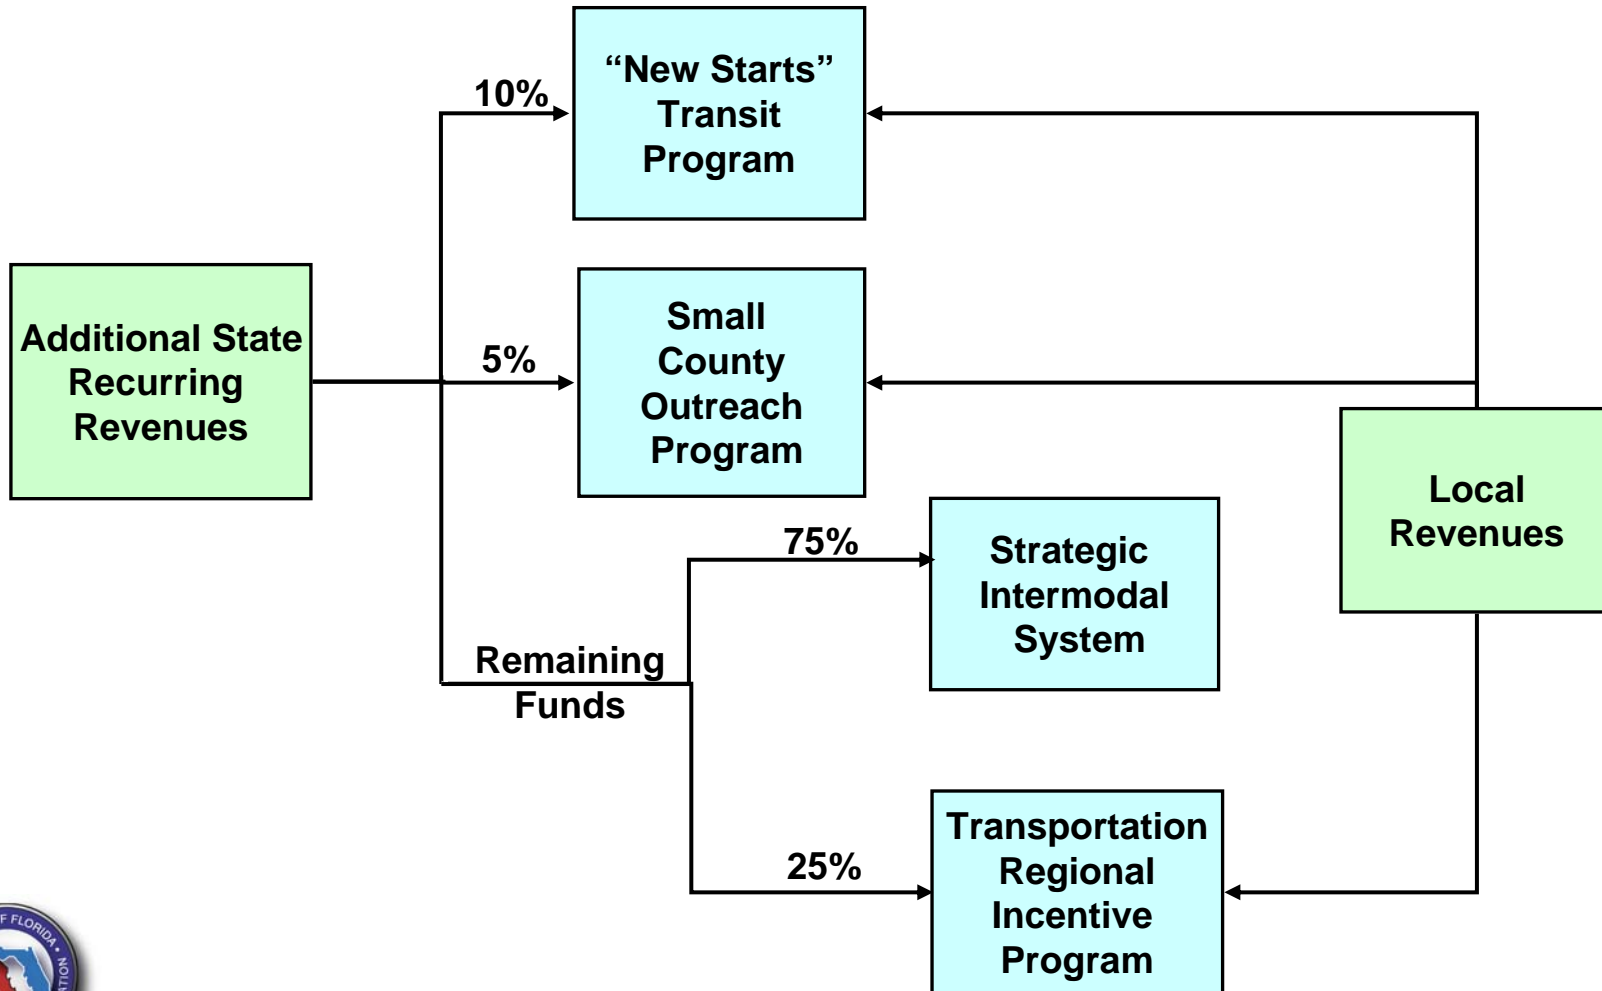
“New Starts” Transit Program

10%

Additional State Recurring Revenues

5%

Small County Outreach Program

Local Revenues

75%

Strategic Intermodal System

Remaining Funds

25%

Transportation Regional Incentive Program

F FLORIDA

TION